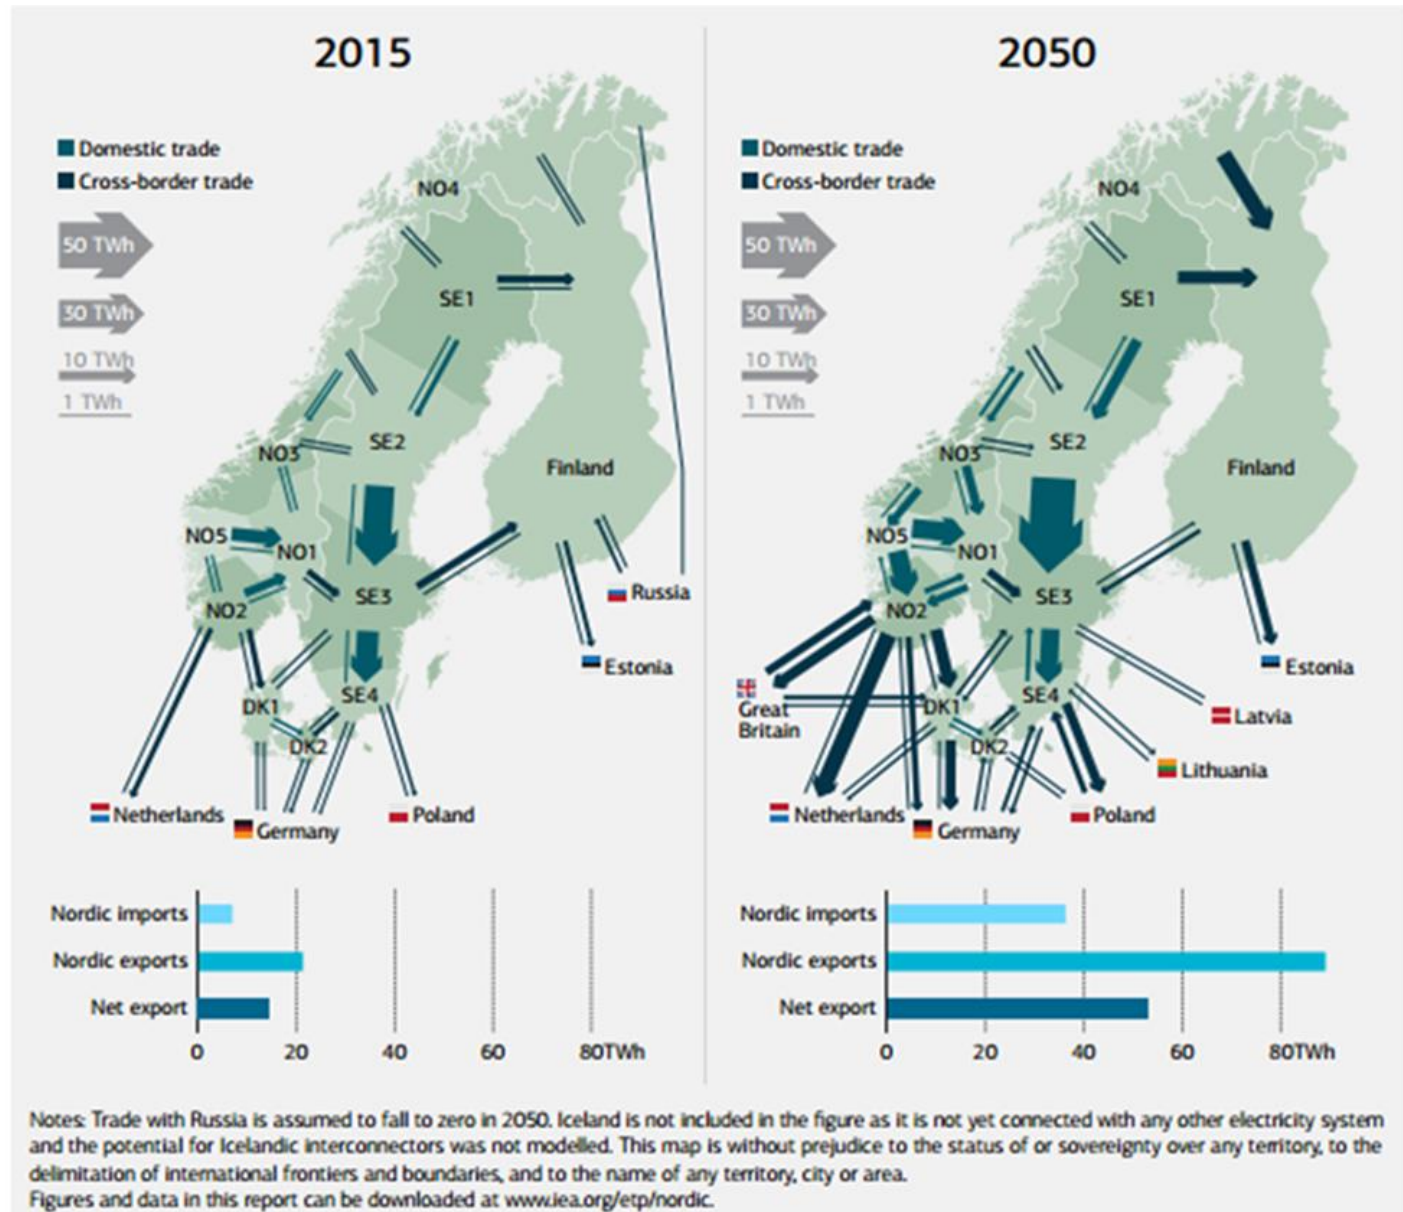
2015

Domestic trade
Cross-border trade

50 TWh
30 TWh
10 TWh
1 TWh

NO4
SE1
NO3
SE2
Finland
NO5
NO1
NO2
SE3
Russia
Estonia
DK1
SE4
DK2
Netherlands
Germany
Poland

Nordic imports
Nordic exports
Net export
0
20
40
60
80TWh

2050

Domestic trade
Cross-border trade

50 TWh
30 TWh
10 TWh
1 TWh

NO4
SE1
NO3
SE2
Finland
NO5
NO1
NO2
SE3
Estonia
Great Britain
DK1
SE4
Latvia
DK2
Lithuania
Netherlands
Germany
Poland

Nordic imports
Nordic exports
Net export
0
20
40
60
80TWh

Notes: Trade with Russia is assumed to fall to zero in 2050. Iceland is not included in the figure as it is not yet connected with any other electricity system and the potential for Icelandic interconnectors was not modelled. This map is without prejudice to the status of or sovereignty over any territory, to the delimitation of international frontiers and boundaries, and to the name of any territory, city or area.
Figures and data in this report can be downloaded at www.iea.org/etp/nordic.